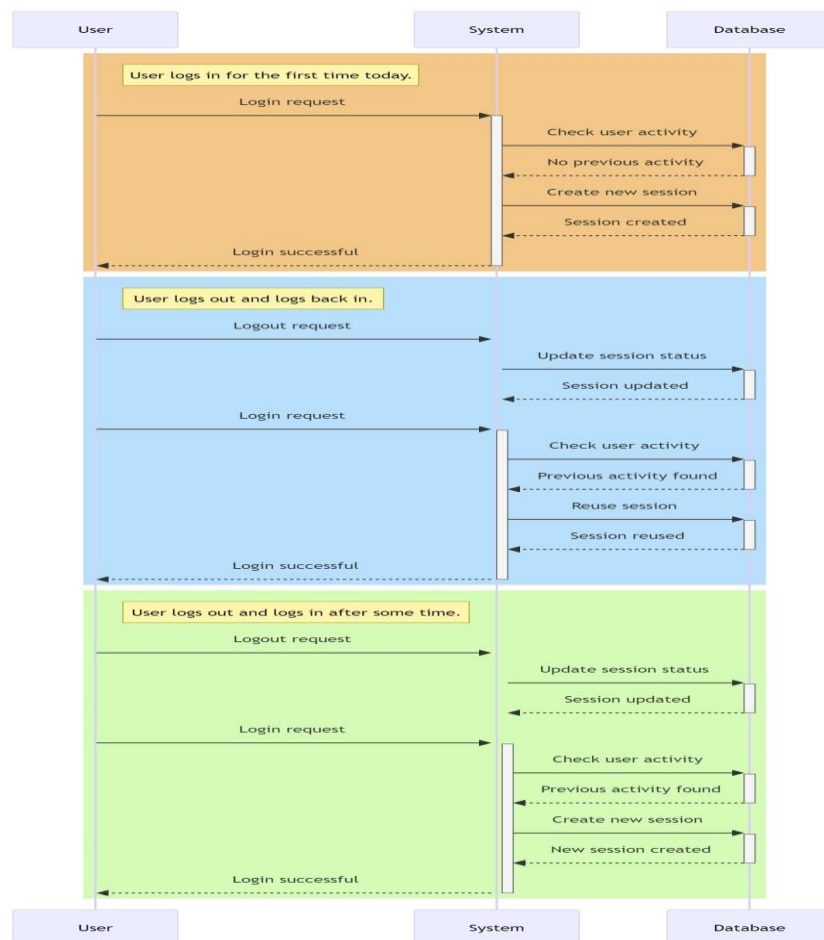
User

System

Database

User logs in for the first time today.

Login request

Check user activity

No previous activity

Create new session

Session created

Login successful

User logs out and logs back in.

Logout request

Update session status

Session updated

Login request

Check user activity

Previous activity found

Reuse session

Session reused

Login successful

User logs out and logs in after some time.

Logout request

Update session status

Session updated

Login request

Check user activity

Previous activity found

Create new session

New session created

Login successful

User

System

Database